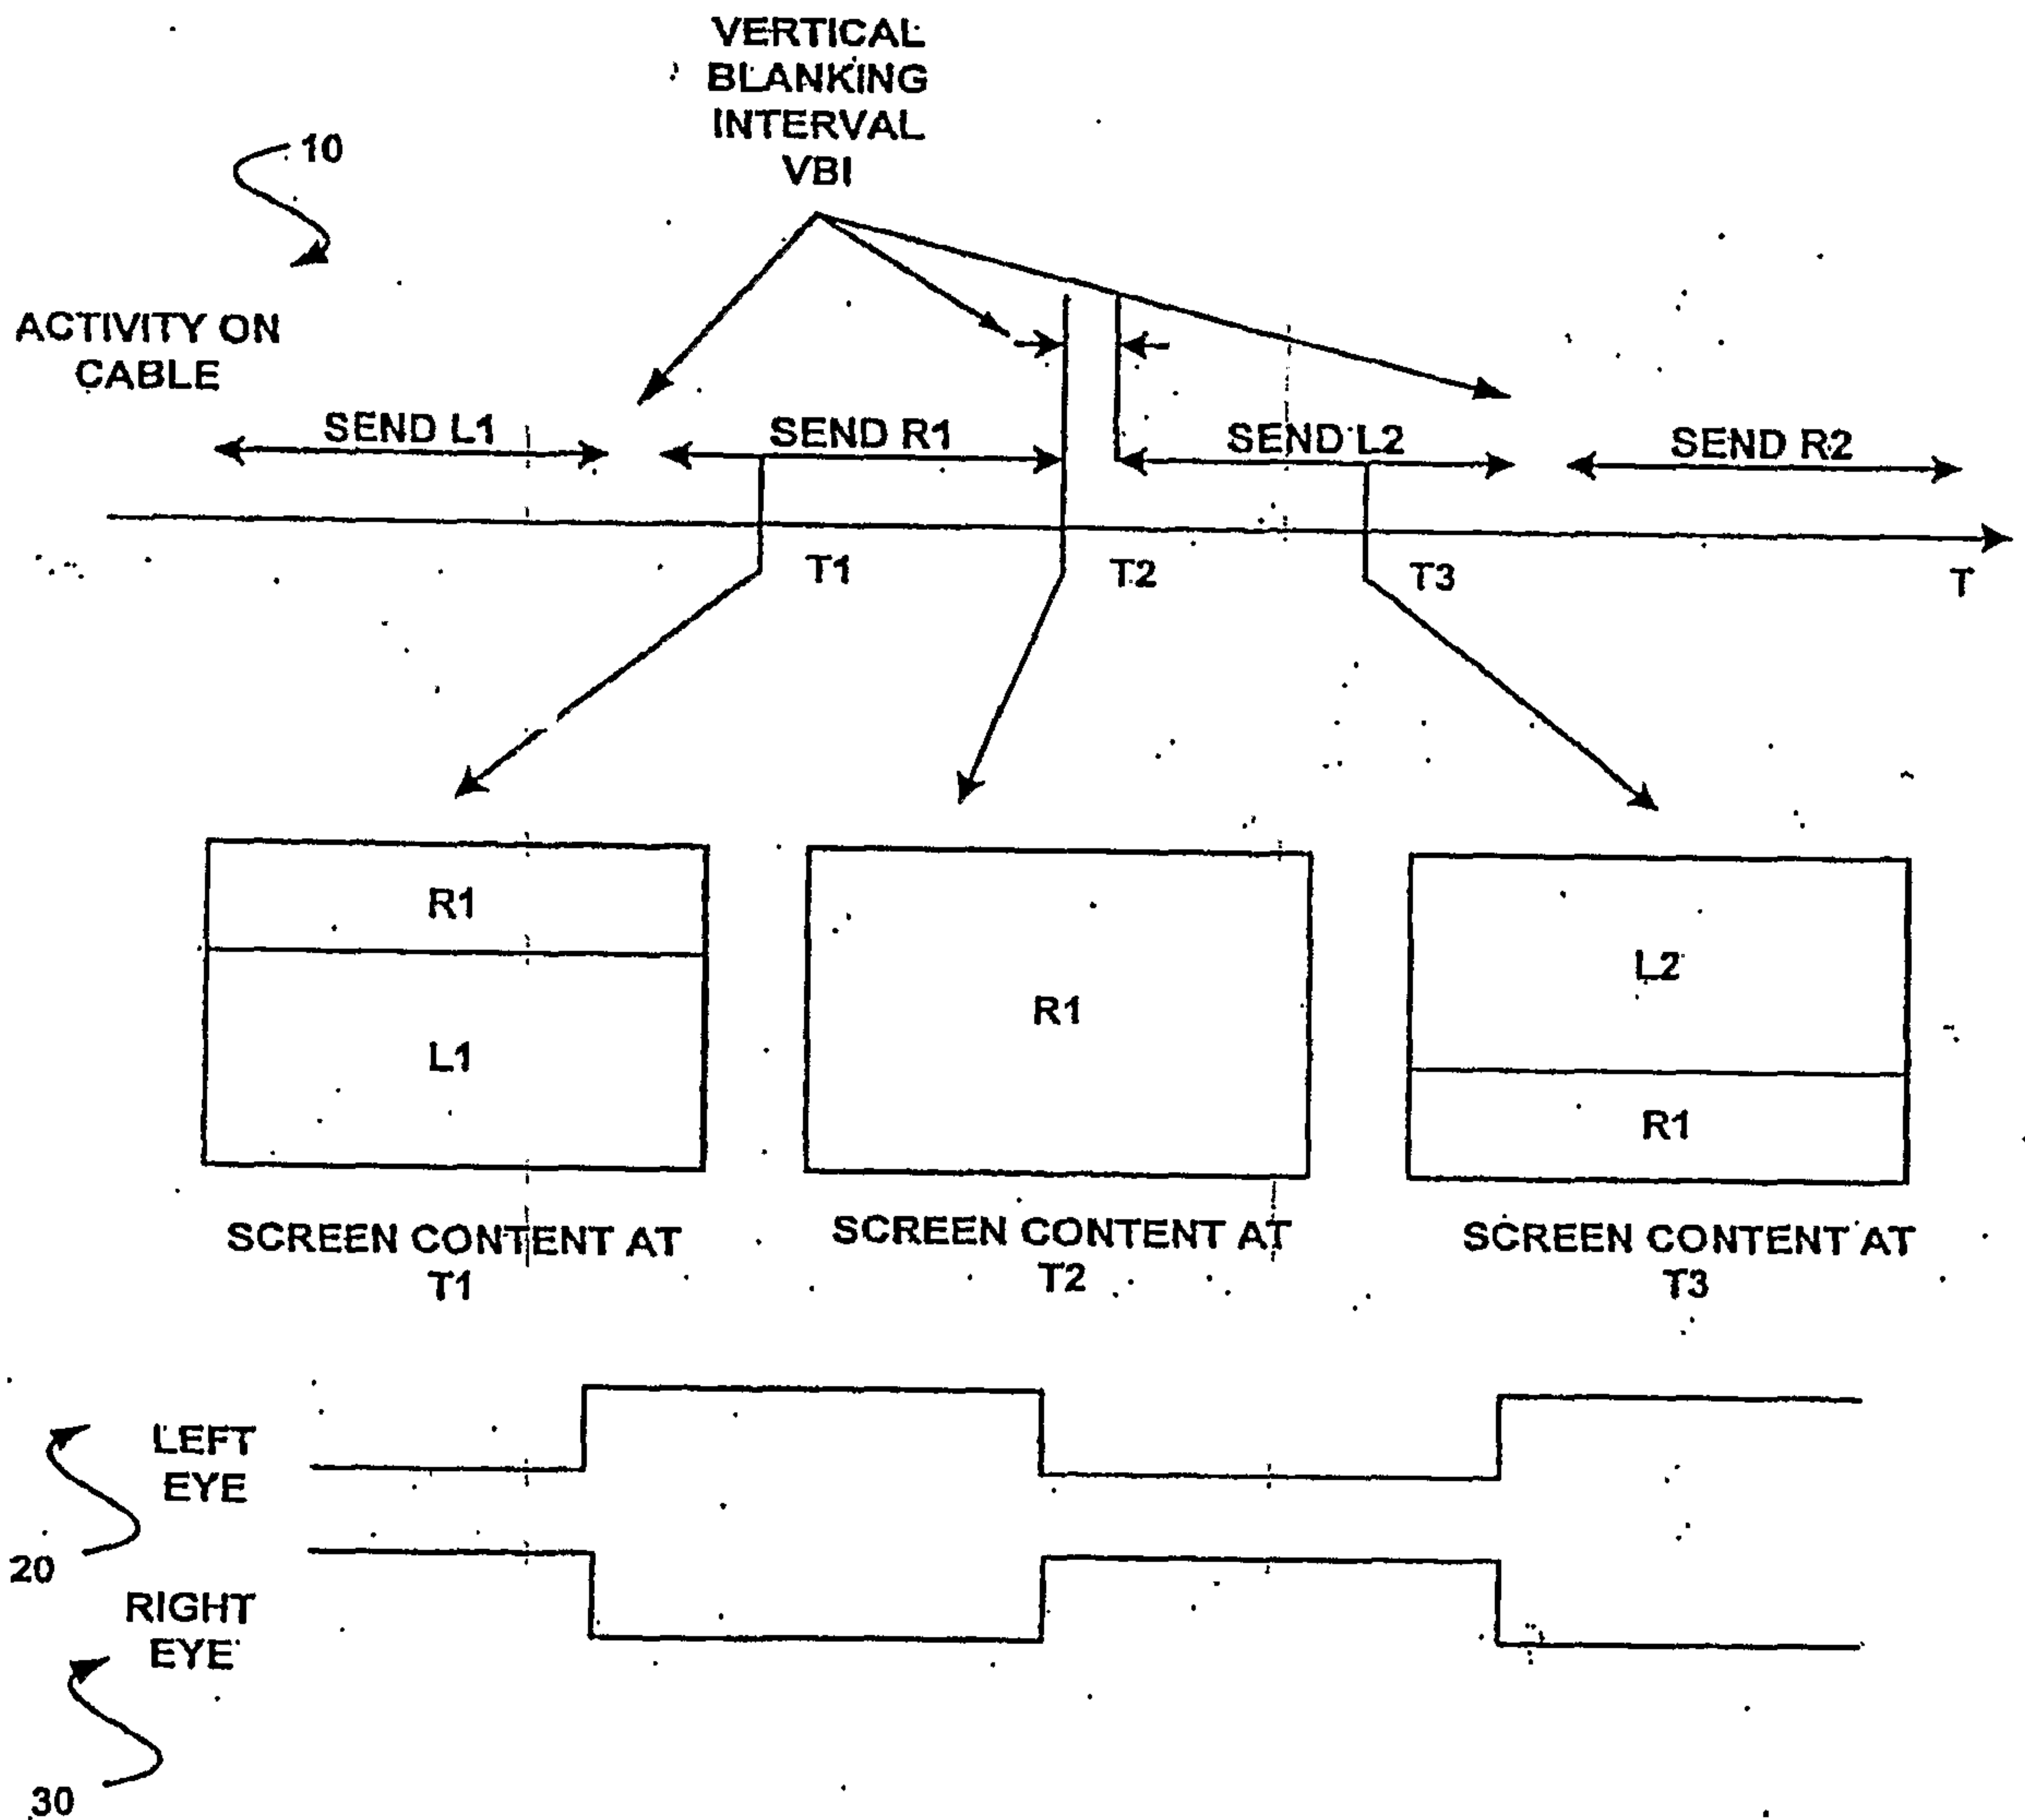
VERTICAL BLANKING INTERVAL VBI

10

ACTIVITY ON CABLE

SEND L1

SEND R1

SEND L2

SEND R2

T1

T2

T3

T

R1

L1

R1

L2

R1

SCREEN CONTENT AT T1

SCREEN CONTENT AT T2

SCREEN CONTENT AT T3

LEFT EYE

20

RIGHT EYE

30